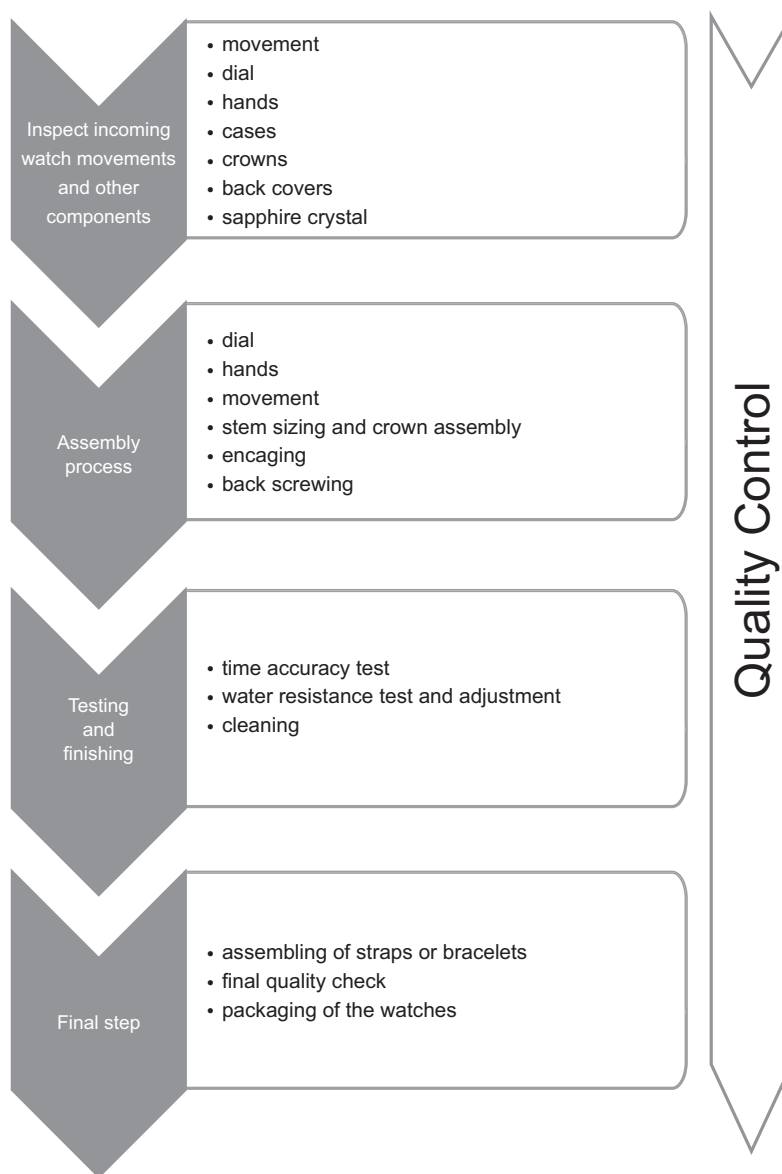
Inspect incoming watch movements and other components

- movement
- dial
- hands
- cases
- crowns
- back covers
- sapphire crystal

Assembly process

- dial
- hands
- movement
- stem sizing and crown assembly
- encaging
- back screwing

Testing and finishing

- time accuracy test
- water resistance test and adjustment
- cleaning

Final step

- assembling of straps or bracelets
- final quality check
- packaging of the watches

Quality Control